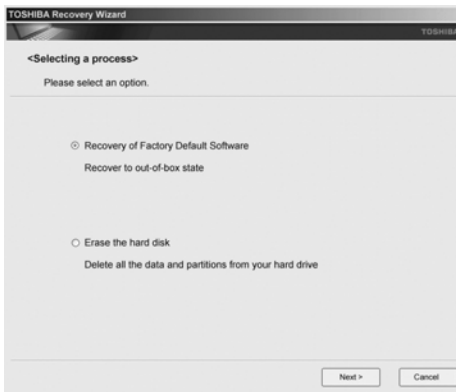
TOSHIBA Recovery Wizard

TOSHIBA

<Selecting a process>

Please select an option.

Recovery of Factory Default Software

Recover to out-of-box state

Erase the hard disk

Delete all the data and partitions from your hard drive

Next >

Cancel